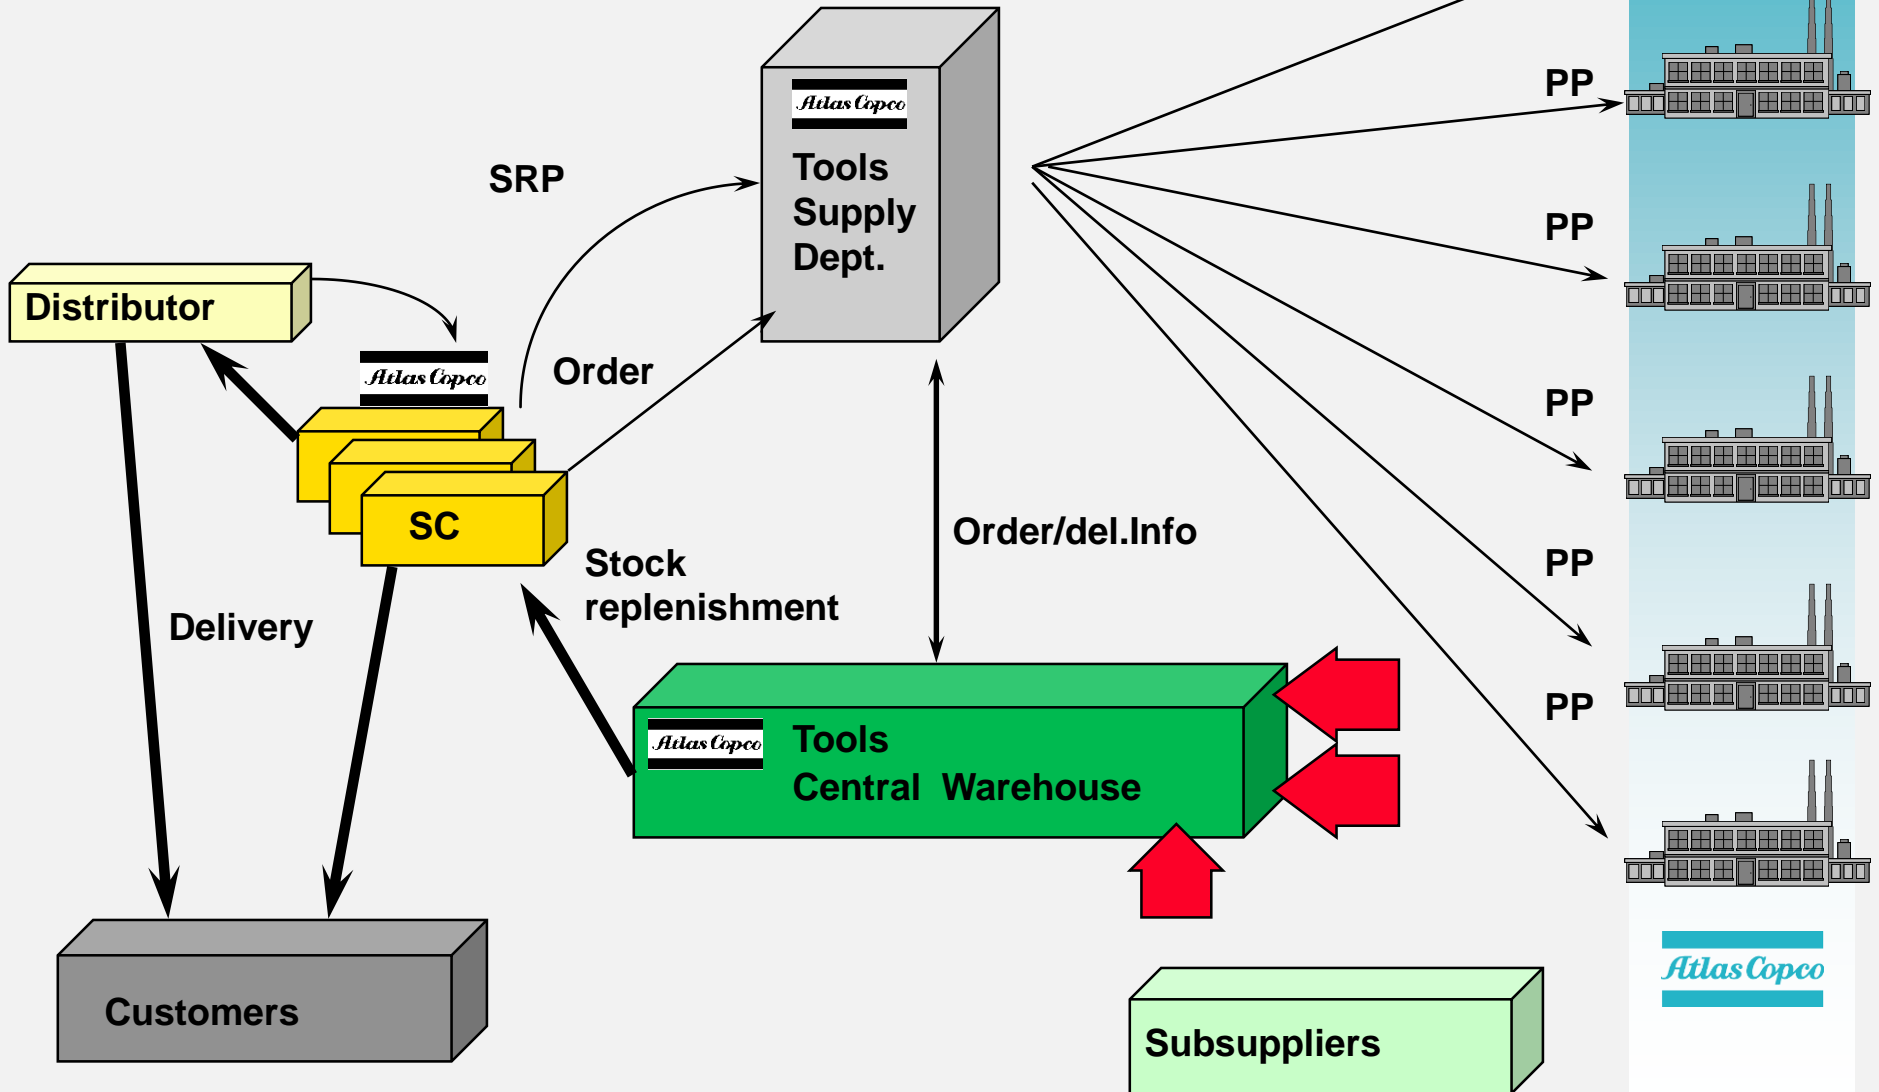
Atlas Copco
Tools Supply Dept.

SRP

Distributor

Atlas Copco

SC

Order

Stock replenishment

Delivery

Order/del.Info

PP
PP
PP
PP
PP

Atlas Copco
Tools
Central Warehouse

Customers

Subsuppliers

Atlas Copco